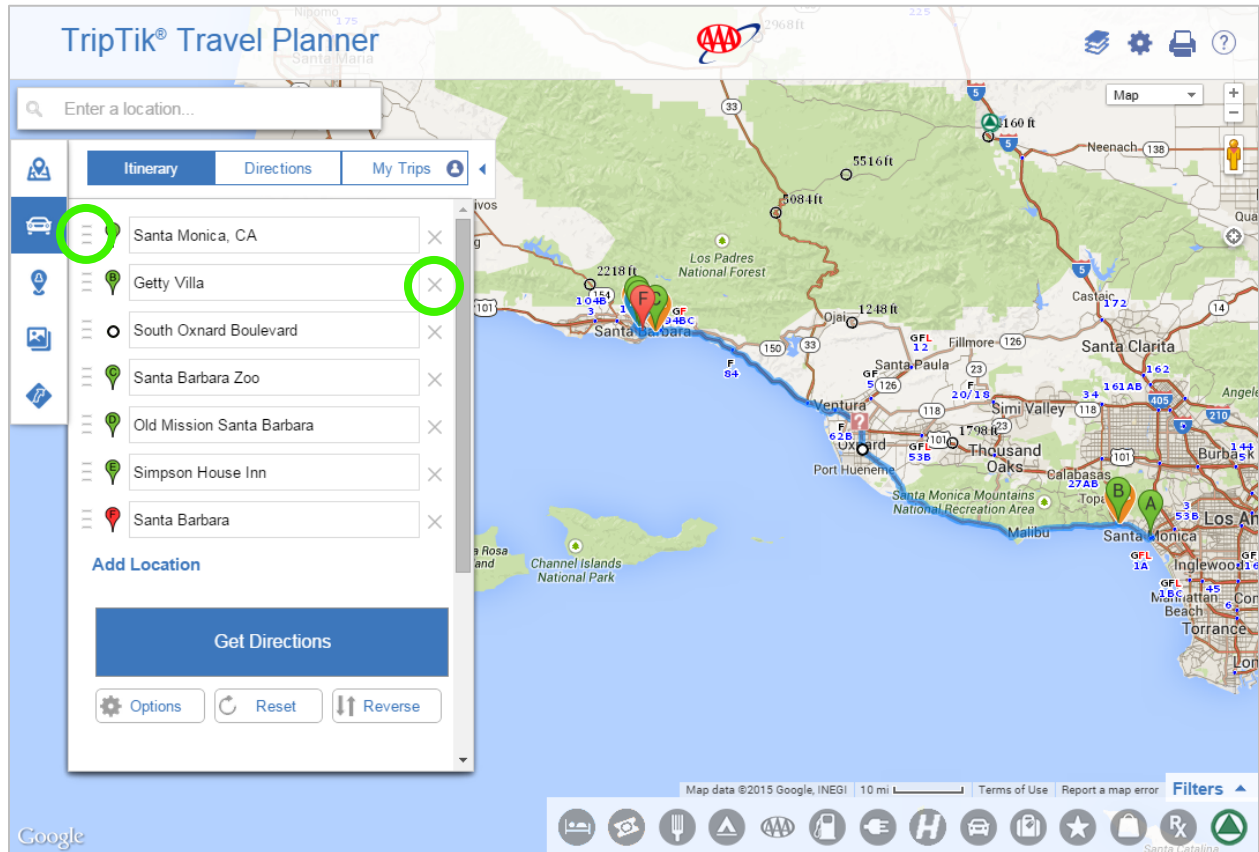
TripTik® Travel Planner

AAA

Enter a location...

Itinerary
Directions
My Trips

Santa Monica, CA
B Getty Villa
South Oxnard Boulevard
C Santa Barbara Zoo
D Old Mission Santa Barbara
E Simpson House Inn
F Santa Barbara

Add Location

Get Directions

Options
Reset
Reverse

Map

160 ft
Neenach
138
5516 ft
5084 ft
33
5
Los Padres National Forest
2218 ft
154
104B
3
101
F
Santa Barbara
GF
94BC
1248 ft
Ojai
GFL
12
Fillmore
126
Castaic
172
14
Santa Clarita
150
33
F
84
Santa Paula
GF
5
F
20/18
Simi Valley
118
161AB
162
34
405
210
Ventura
F
62B
Oxnard
101
1798 ft
GFL
53B
Thousand Oaks
23
Port Hueneme
Calabasas
27AB
101
Burbank
Santa Monica Mountains National Recreation Area
Malibu
B
A
Santa Monica
3
53B
Los An
GFL
1A
Inglewood
GFL
1BC
45
Manhattan Beach
Torrance
Santa Rosa Island
Channel Islands National Park
Santa Catalina

Map data ©2015 Google, INEGI
10 mi
Terms of Use
Report a map error
Filters

Google